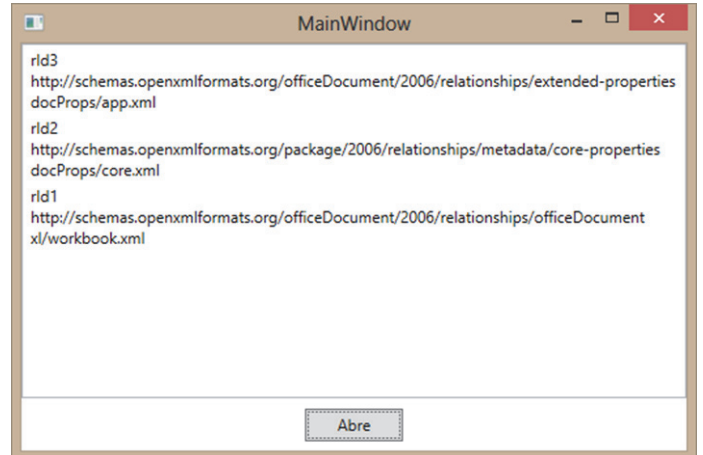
MainWindow

rId3
http://schemas.openxmlformats.org/officeDocument/2006/relationships/extended-properties
docProps/app.xml

rId2
http://schemas.openxmlformats.org/package/2006/relationships/metadata/core-properties
docProps/core.xml

rId1
http://schemas.openxmlformats.org/officeDocument/2006/relationships/officeDocument
xl/workbook.xml

Abre